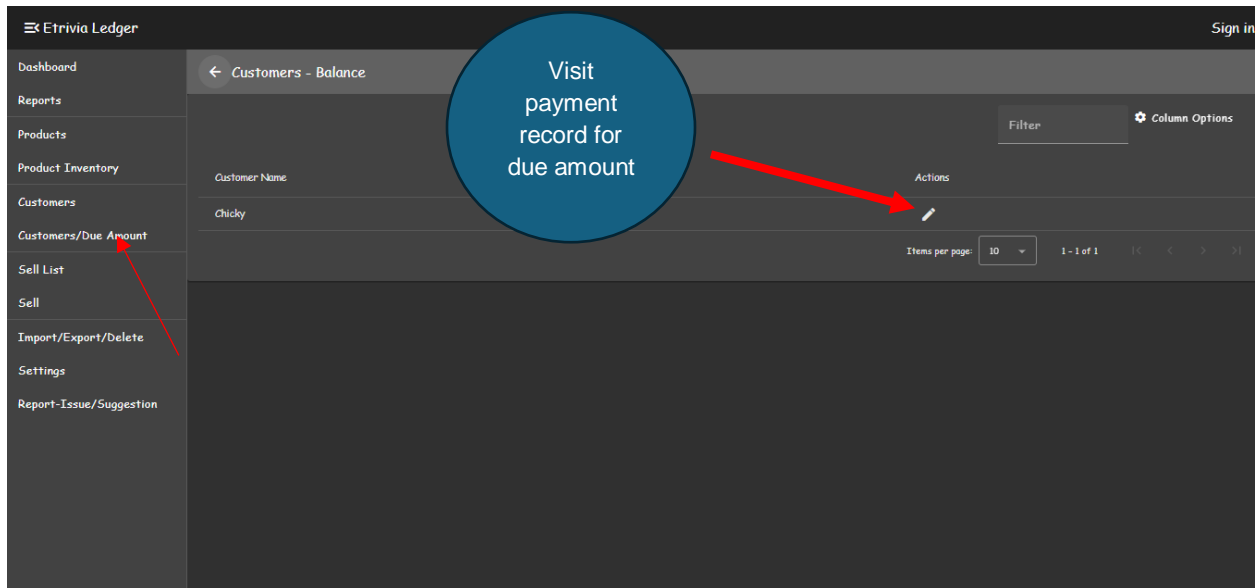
Etrivia Ledger

Sign in

Dashboard
Reports
Products
Product Inventory
Customers
Customers/Due Amount
Sell List
Sell
Import/Export/Delete
Settings
Report-Issue/Suggestion

← Customers - Balance

Visit payment record for due amount

Filter

Column Options

| Customer Name | Actions |
|---|---|
| Chicky | |

Items per page: 10

1 - 1 of 1